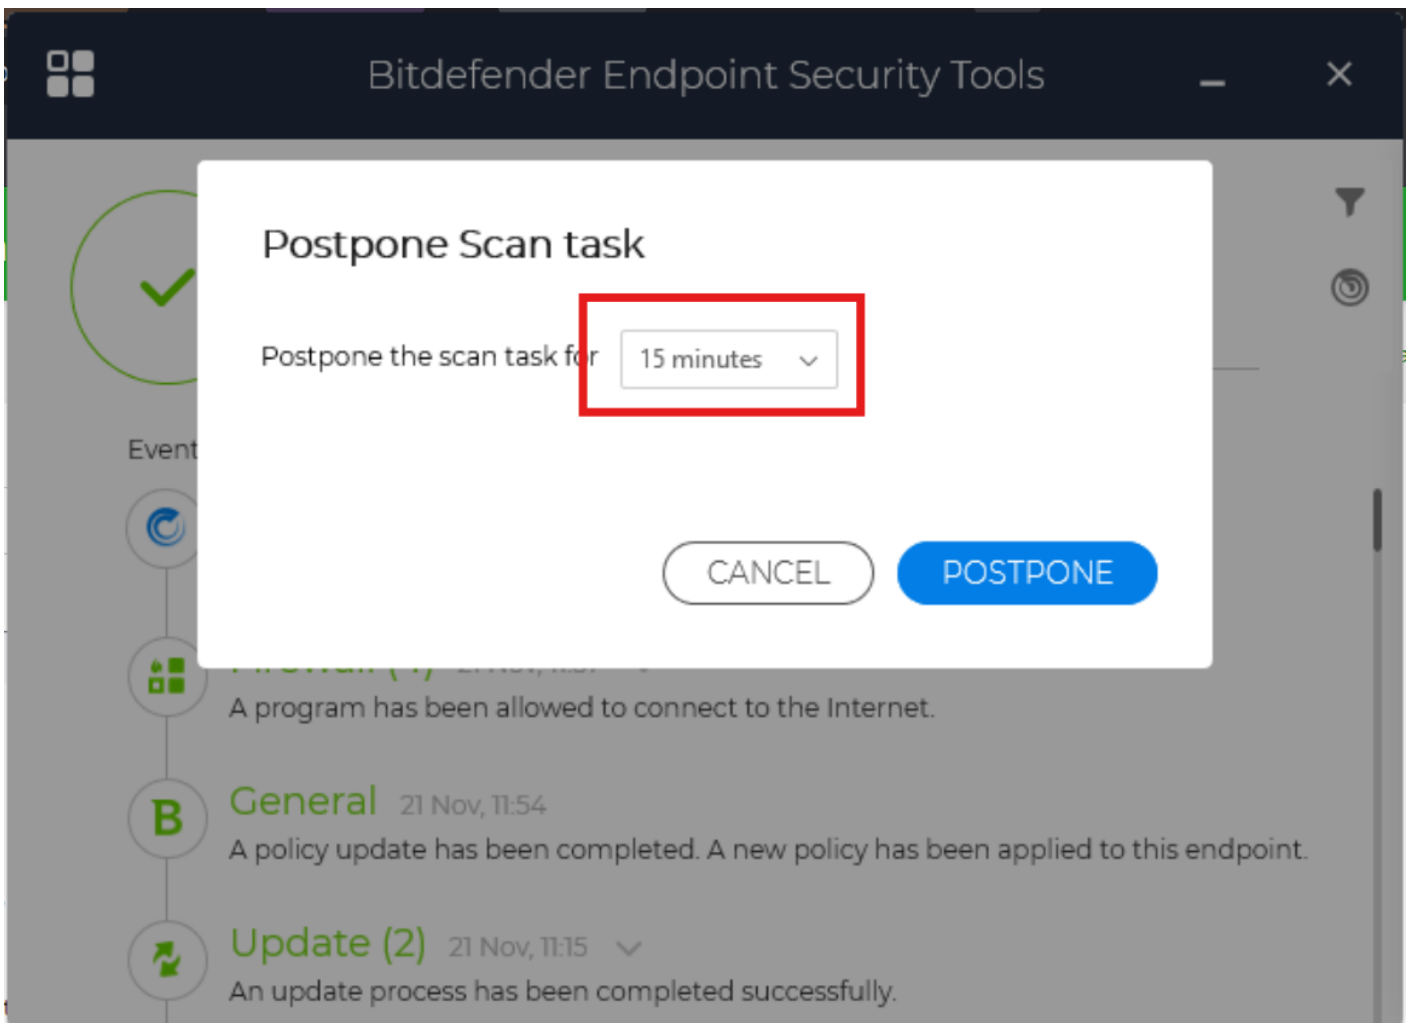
Bitdefender Endpoint Security Tools

Postpone Scan task

Postpone the scan task for 15 minutes

CANCEL POSTPONE

Event

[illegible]

A program has been allowed to connect to the Internet.

General 21 Nov, 11:54

A policy update has been completed. A new policy has been applied to this endpoint.

Update (2) 21 Nov, 11:15

An update process has been completed successfully.